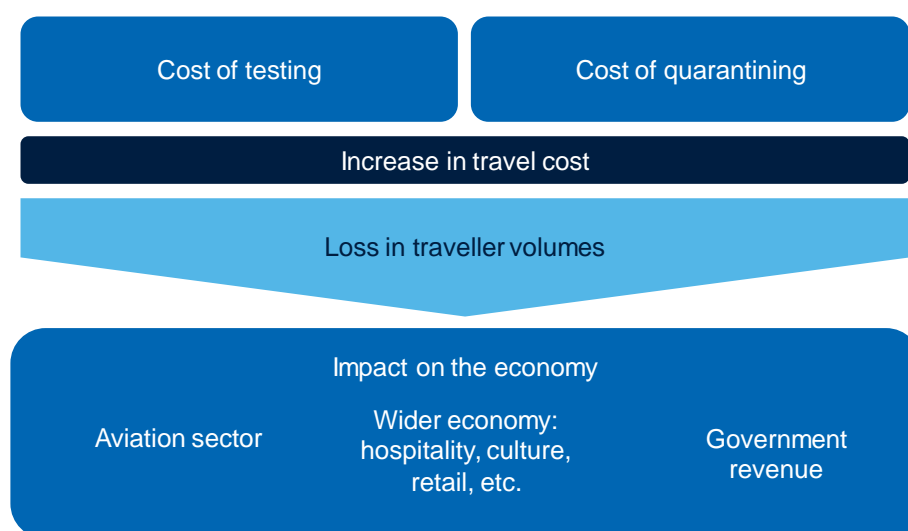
Cost of testing

Cost of quarantining

Increase in travel cost

Loss in traveller volumes

Impact on the economy

Aviation sector

Wider economy: hospitality, culture, retail, etc.

Government revenue